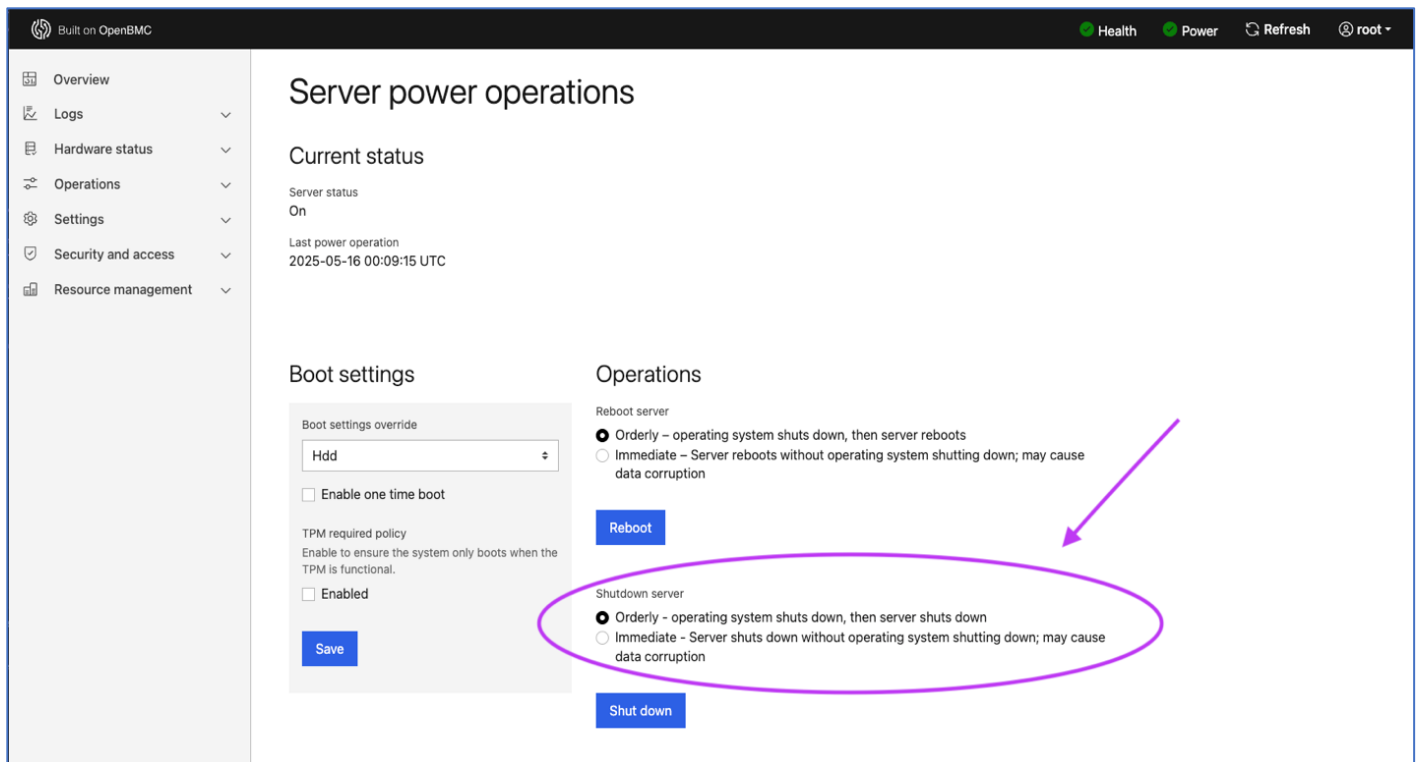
Built on OpenBMC

Health Power Refresh root

Overview
Logs
Hardware status
Operations
Settings
Security and access
Resource management

Server power operations

Current status

Server status
On

Last power operation
2025-05-16 00:09:15 UTC

Boot settings

Boot settings override
Hdd

Enable one time boot

TPM required policy
Enable to ensure the system only boots when the TPM is functional.

Enabled

Save

Operations

Reboot server
Orderly – operating system shuts down, then server reboots
Immediate – Server reboots without operating system shutting down; may cause data corruption

Reboot

Shutdown server
Orderly - operating system shuts down, then server shuts down
Immediate - Server shuts down without operating system shutting down; may cause data corruption

Shut down